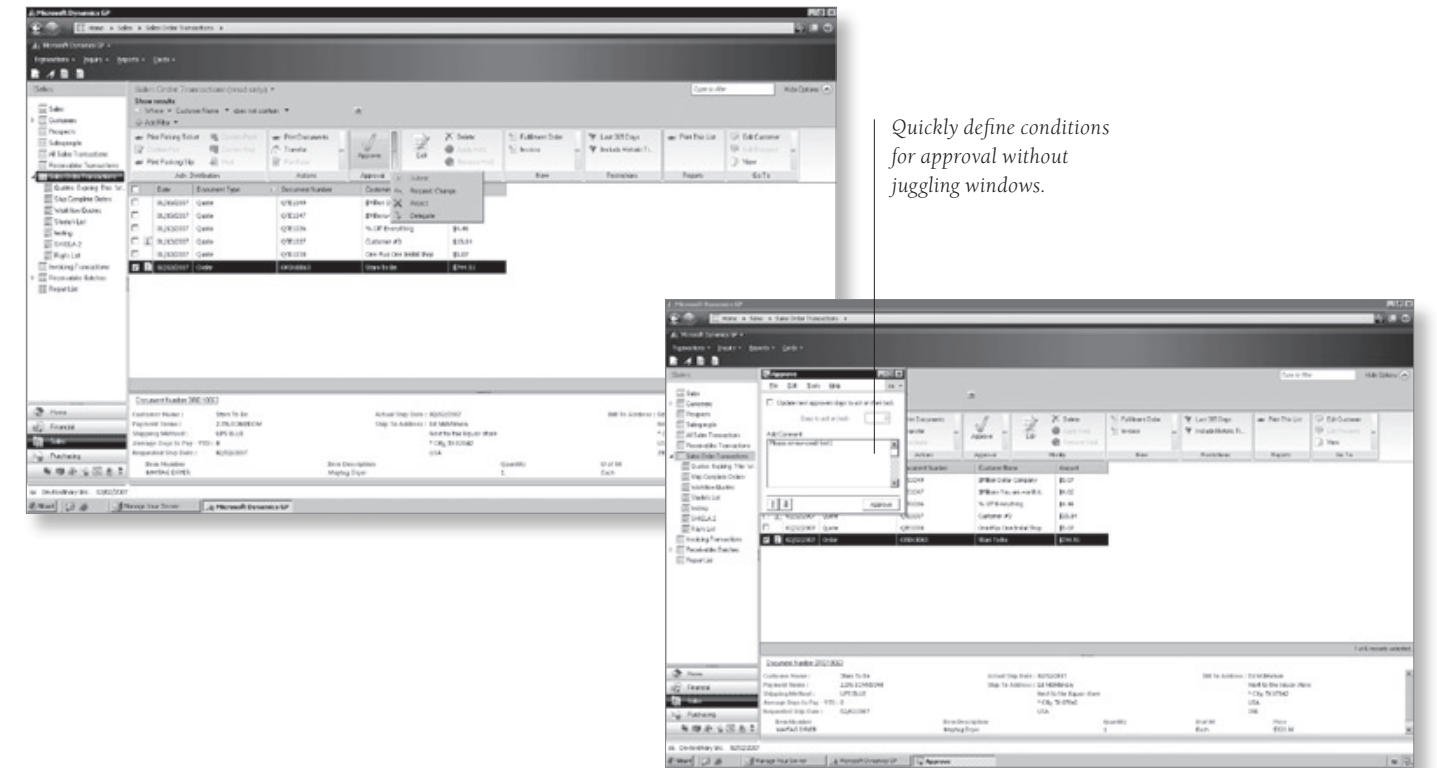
Quickly define conditions for approval without juggling windows.

Microsoft Dynamics GP

Sales Order Transactions

Approve

Approve

Request Change

Reject

Delegate

Approve

Approve

Home

Financial

Sales

Purchasing

Start